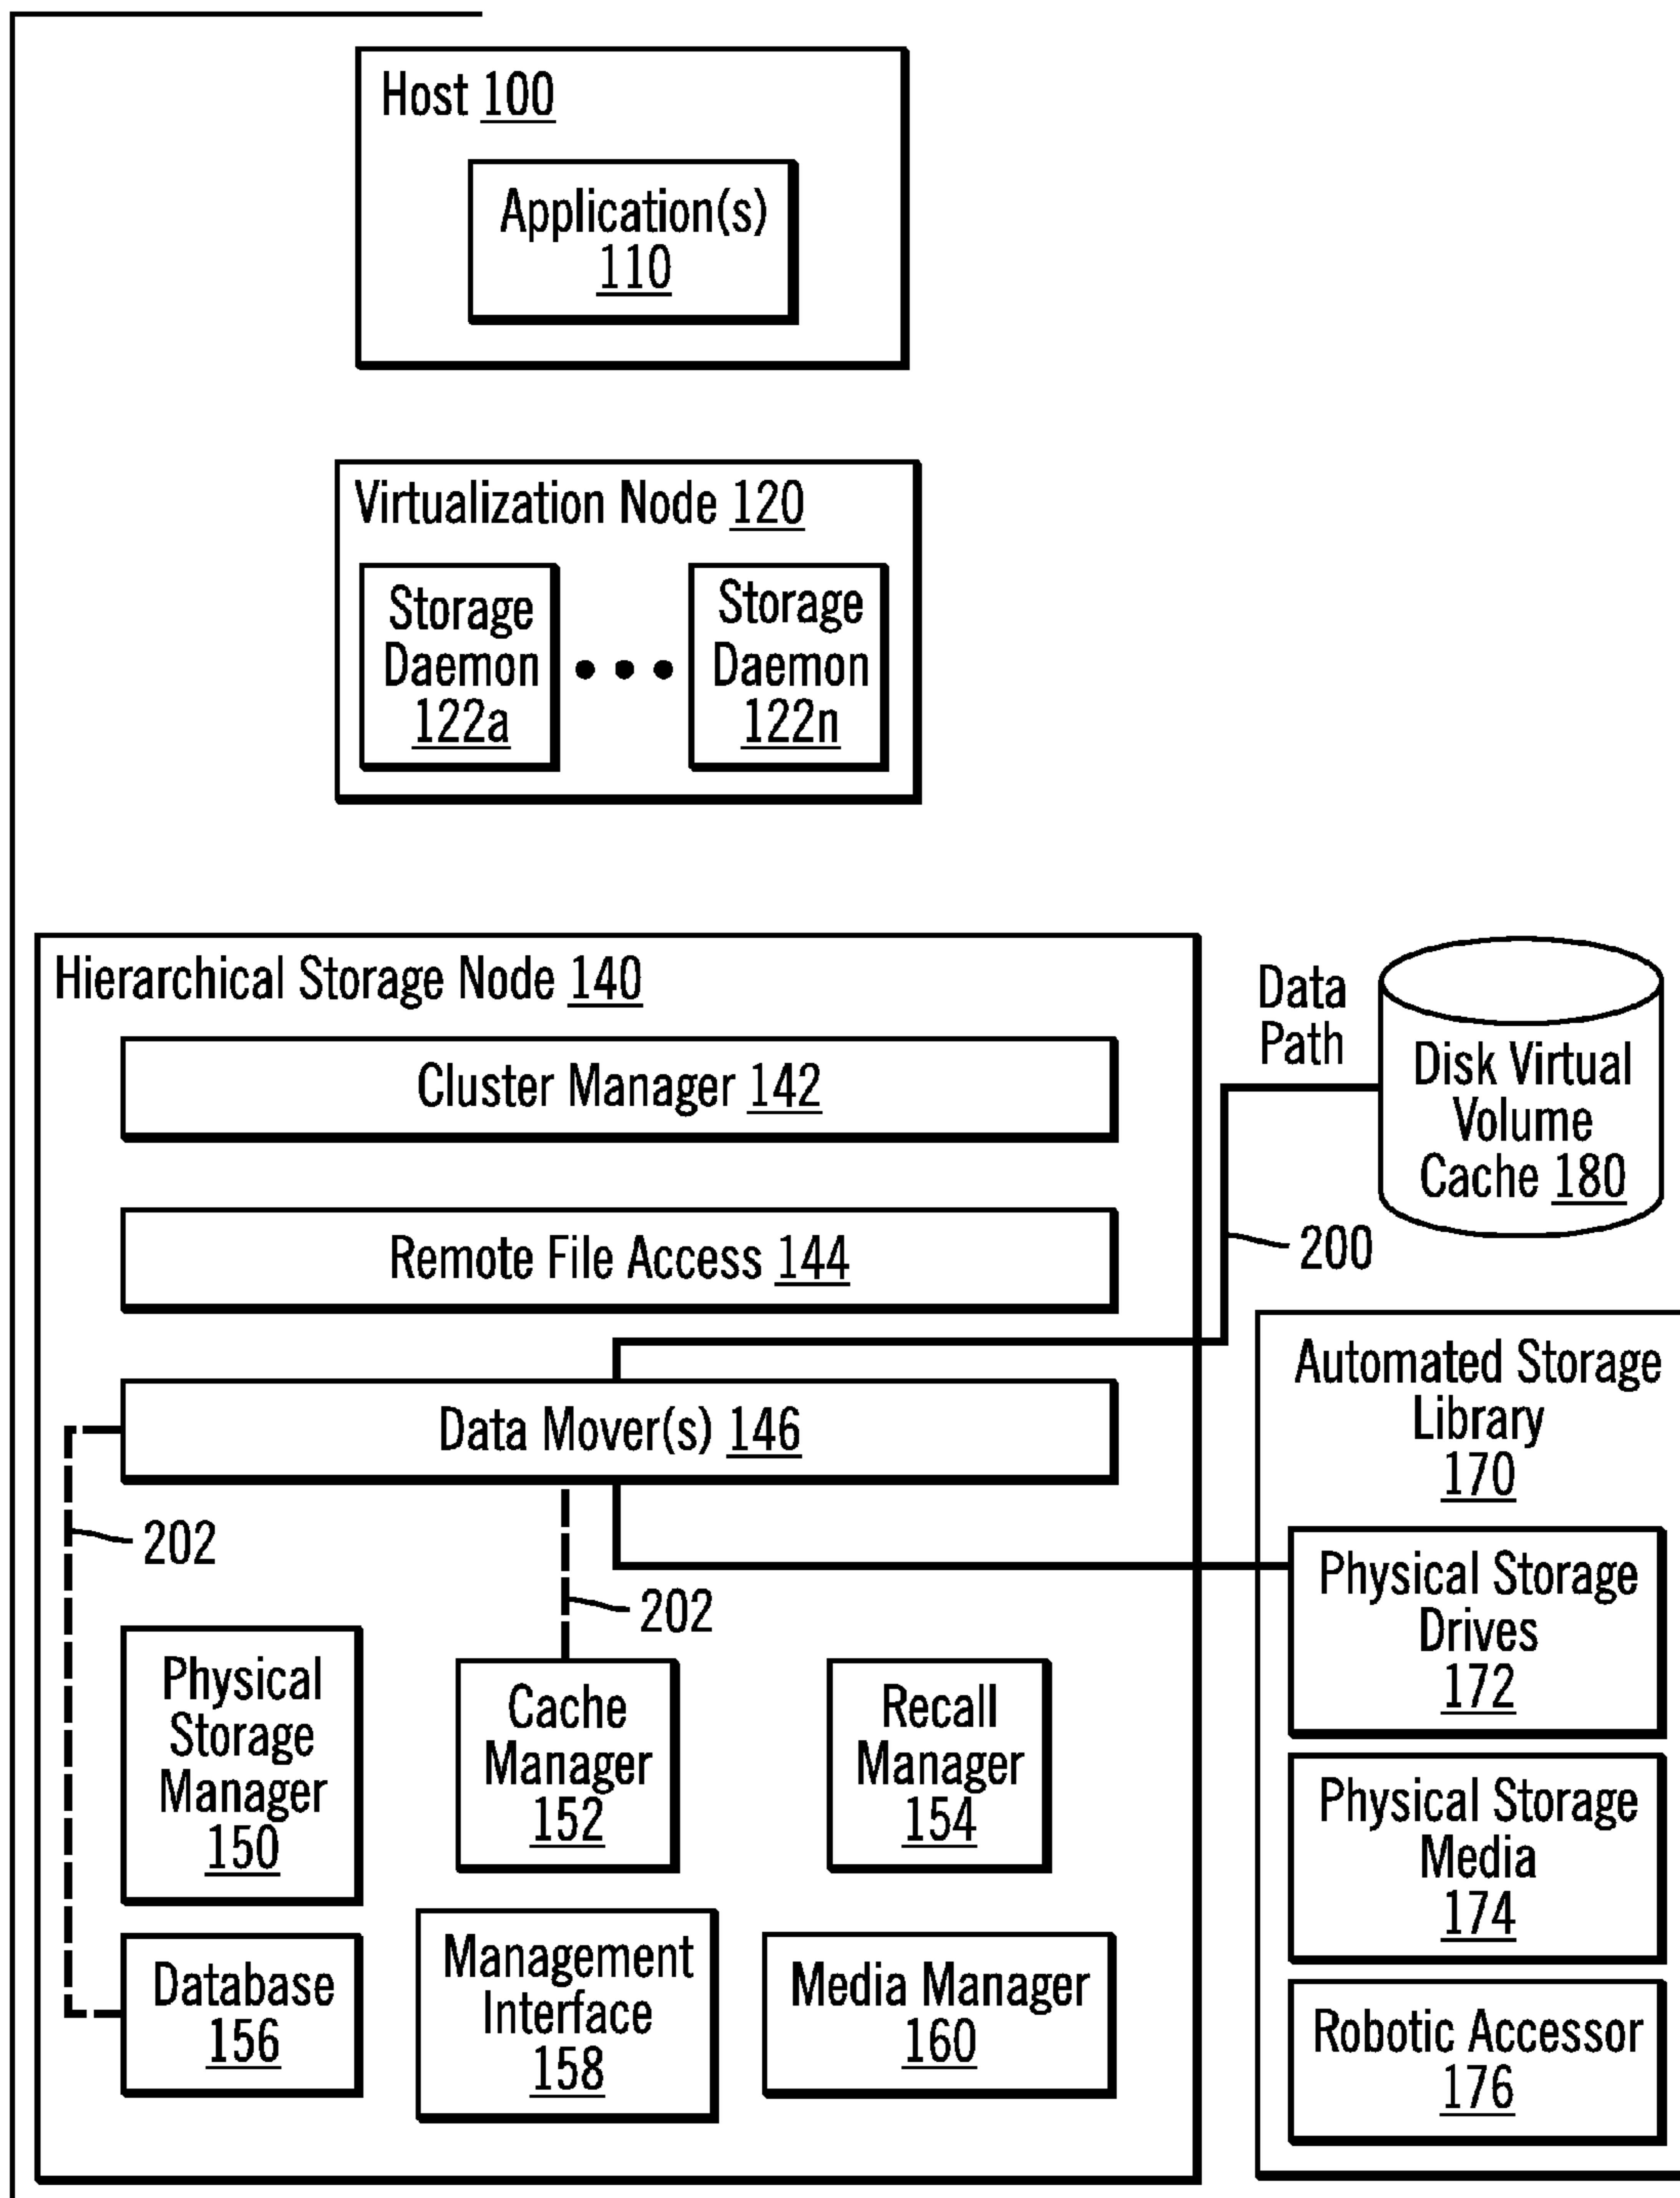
Host 100

Application(s) 110

Virtualization Node 120

Storage Daemon 122a

Storage Daemon 122n

Hierarchical Storage Node 140

Data Path

Disk Virtual Volume Cache 180

Cluster Manager 142

Remote File Access 144

200

Automated Storage Library 170

Data Mover(s) 146

202

202

Physical Storage Drives 172

Physical Storage Manager 150

Cache Manager 152

Recall Manager 154

Physical Storage Media 174

Database 156

Management Interface 158

Media Manager 160

Robotic Accessor 176